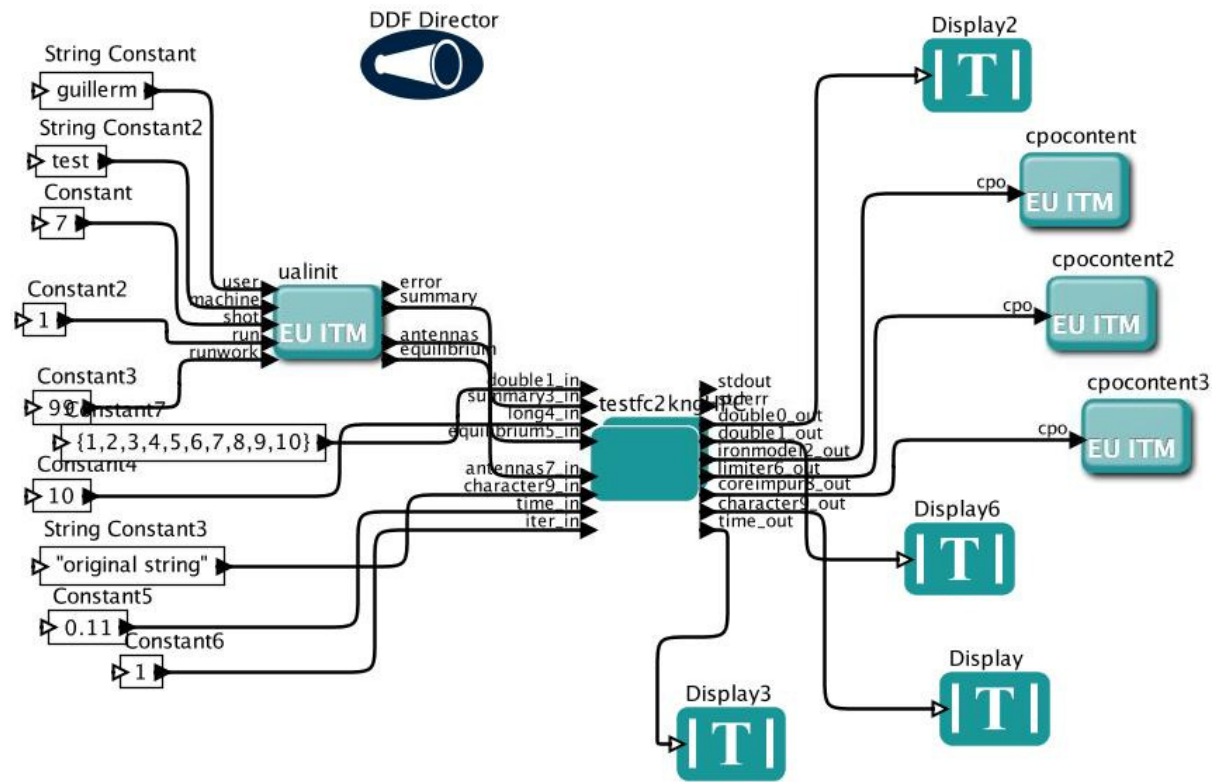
DDF Director

String Constant
guillerm

String Constant2
test

Constant
7

Constant2
1

Constant3
99

Constant7
{1,2,3,4,5,6,7,8,9,10}

Constant4
10

String Constant3
"original string"

Constant5
0.11

Constant6
1

ualinit
user
machine
shot
run
runwork
EU ITM
error
summary
antennas
equilibrium

testfc2kng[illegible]
double1_in
summary3_in
long4_in
equilibrium5_in
antennas7_in
character9_in
time_in
iter_in
stdout
stderr
double0_out
double1_out
ironmodel2_out
limiter6_out
coreimpur8_out
character9_out
time_out

Display2
T

cpocontent
cpo
EU ITM

cpocontent2
cpo
EU ITM

cpocontent3
cpo
EU ITM

Display6
T

Display
T

Display3
T